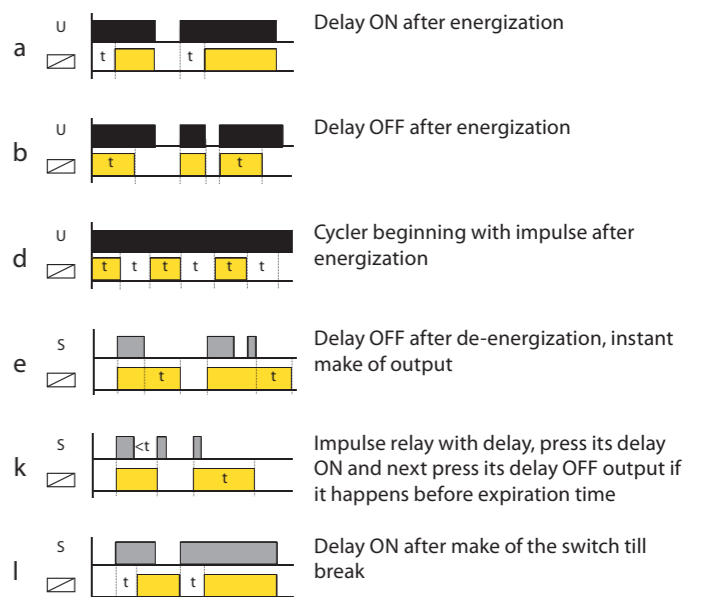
a
U
t
t
Delay ON after energization

b
U
t
t
Delay OFF after energization

d
U
t
t
t
t
t
t
Cycler beginning with impulse after energization

e
S
t
t
Delay OFF after de-energization, instant make of output

k
S
<t
t
Impulse relay with delay, press its delay ON and next press its delay OFF output if it happens before expiration time

l
S
t
t
Delay ON after make of the switch till break